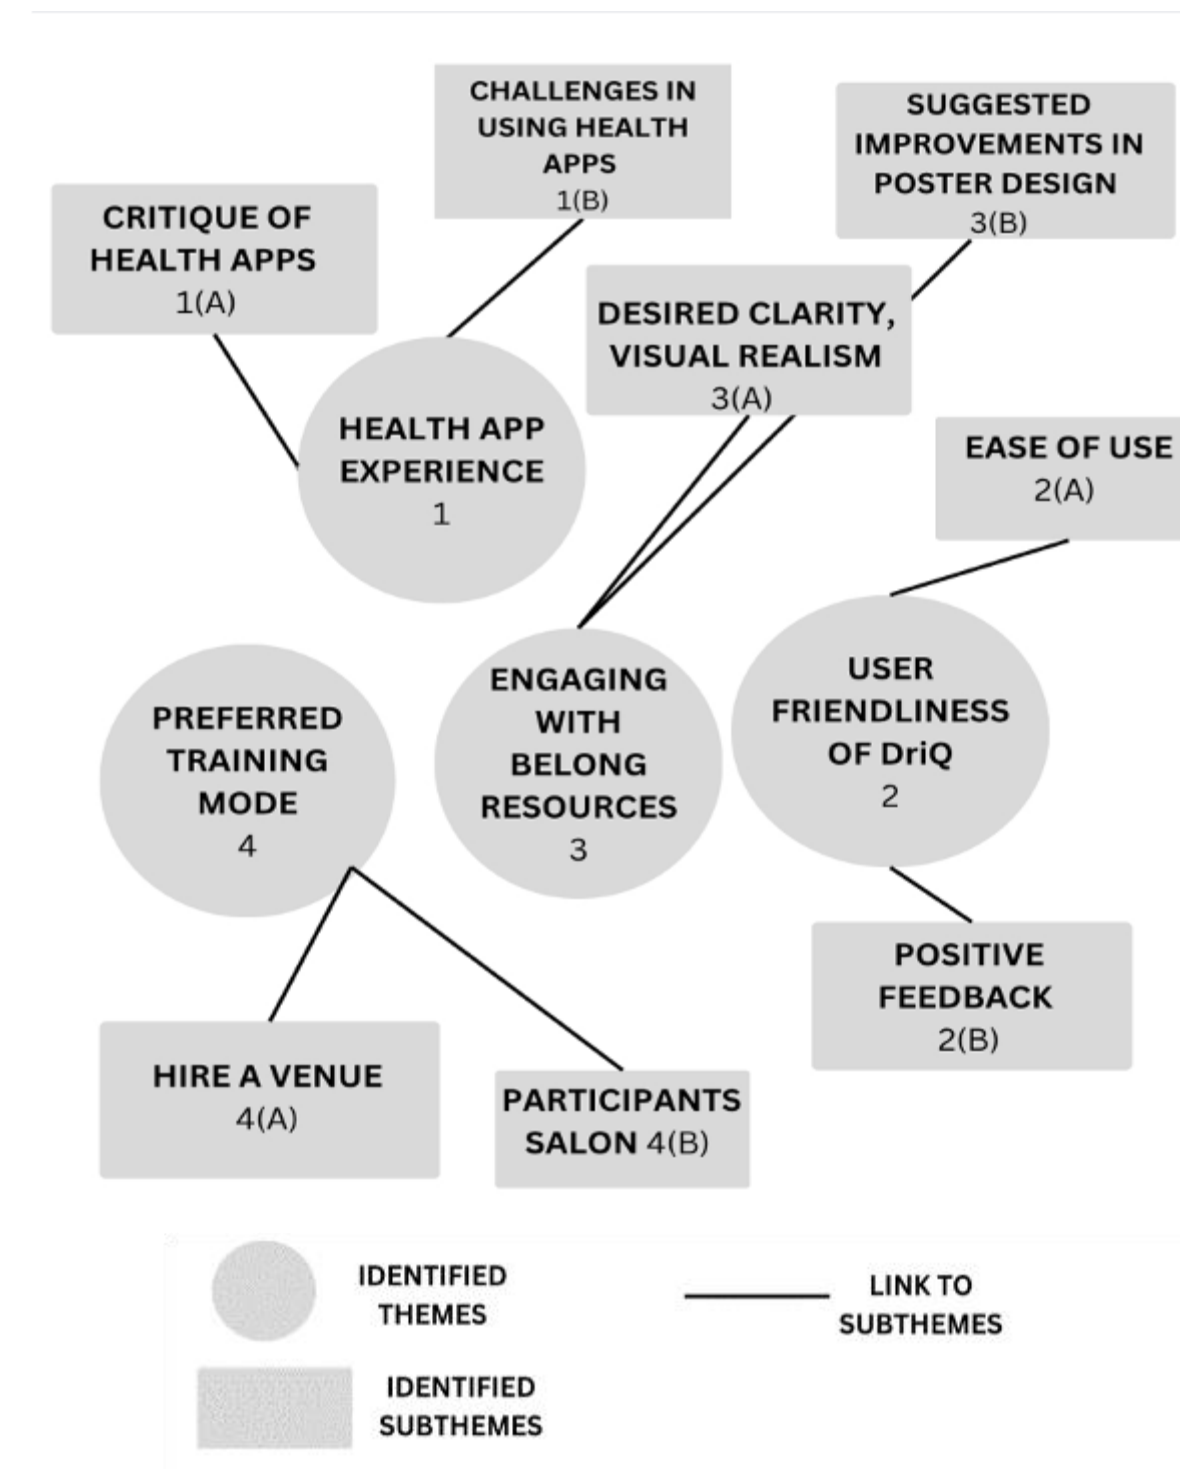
CHALLENGES IN USING HEALTH APPS
1(B)

SUGGESTED IMPROVEMENTS IN POSTER DESIGN
3(B)

CRITIQUE OF HEALTH APPS
1(A)

DESIRED CLARITY, VISUAL REALISM
3(A)

HEALTH APP EXPERIENCE
1

EASE OF USE
2(A)

ENGAGING WITH BELONG RESOURCES
3

USER FRIENDLINESS OF DriQ
2

PREFERRED TRAINING MODE
4

POSITIVE FEEDBACK
2(B)

HIRE A VENUE
4(A)

PARTICIPANTS SALON 4(B)

IDENTIFIED THEMES

LINK TO SUBTHEMES

IDENTIFIED SUBTHEMES